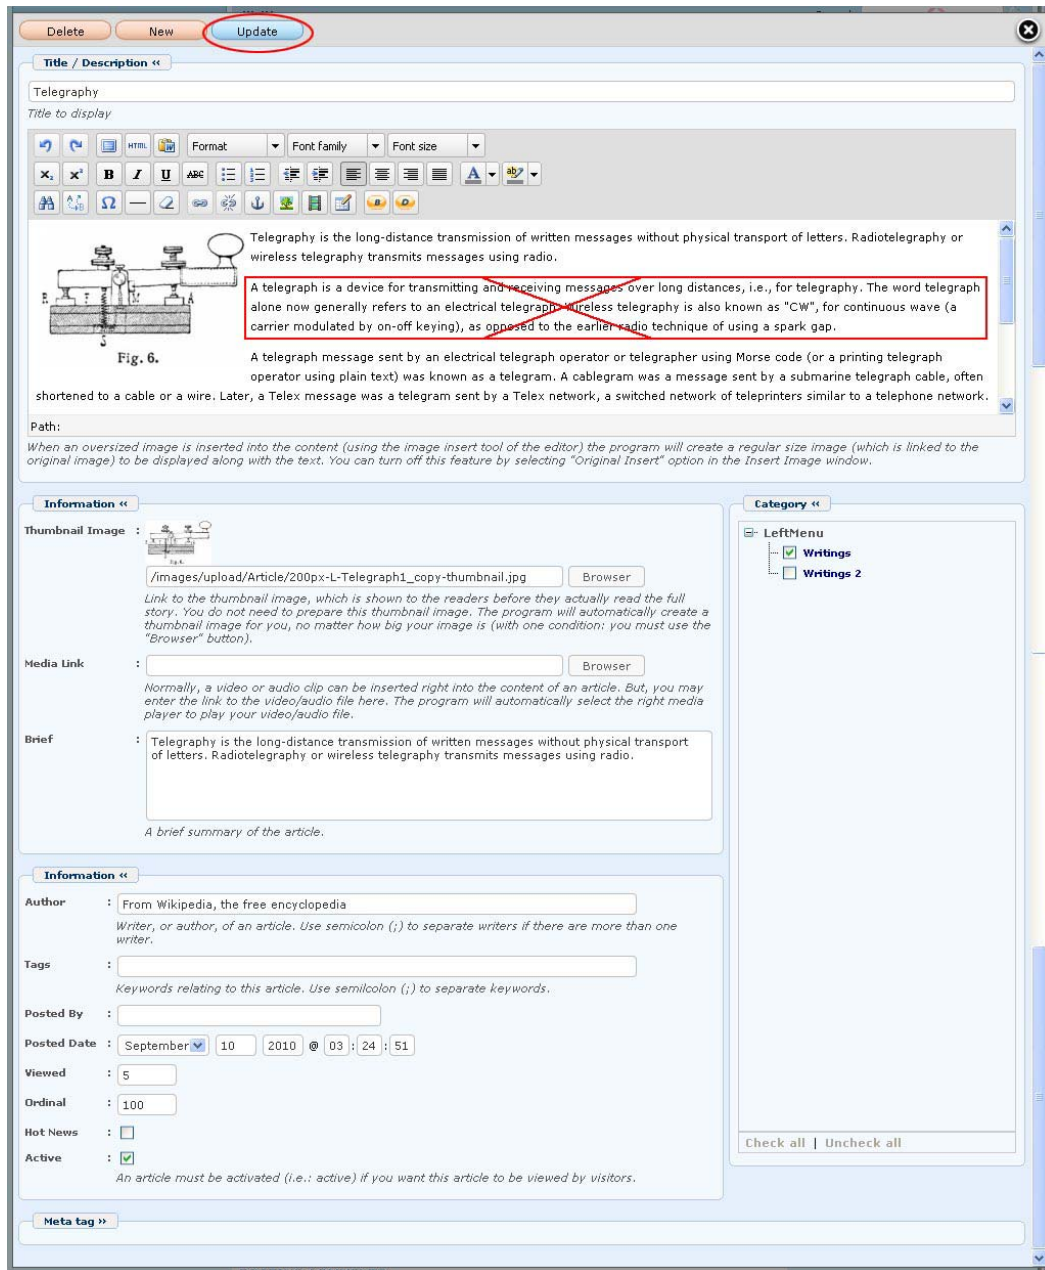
Delete New Update

Title / Description «

Telegraphy

Title to display

Format Font family Font size

Fig. 6.

Telegraphy is the long-distance transmission of written messages without physical transport of letters. Radiotelegraphy or wireless telegraphy transmits messages using radio.

A telegraph is a device for transmitting and receiving messages over long distances, i.e., for telegraphy. The word telegraph alone now generally refers to an electrical telegraph. Wireless telegraphy is also known as "CW", for continuous wave (a carrier modulated by on-off keying), as opposed to the earlier radio technique of using a spark gap.

A telegraph message sent by an electrical telegraph operator or telegrapher using Morse code (or a printing telegraph operator using plain text) was known as a telegram. A cablegram was a message sent by a submarine telegraph cable, often shortened to a cable or a wire. Later, a Telex message was a telegram sent by a Telex network, a switched network of teleprinters similar to a telephone network.

Path:

When an oversized image is inserted into the content (using the image insert tool of the editor) the program will create a regular size image (which is linked to the original image) to be displayed along with the text. You can turn off this feature by selecting "Original Insert" option in the Insert Image window.

Information «

Thumbnail Image :

/images/upload/Article/200px-L-Telegraph1_copy-thumbnail.jpg Browser

Link to the thumbnail image, which is shown to the readers before they actually read the full story. You do not need to prepare this thumbnail image. The program will automatically create a thumbnail image for you, no matter how big your image is (with one condition: you must use the "Browser" button).

Media Link : Browser

Normally, a video or audio clip can be inserted right into the content of an article. But, you may enter the link to the video/audio file here. The program will automatically select the right media player to play your video/audio file.

Brief : Telegraphy is the long-distance transmission of written messages without physical transport of letters. Radiotelegraphy or wireless telegraphy transmits messages using radio.

A brief summary of the article.

Category «

LeftMenu
Writings
Writings 2

Check all | Uncheck all

Information «

Author : From Wikipedia, the free encyclopedia

Writer, or author, of an article. Use semicolon (;) to separate writers if there are more than one writer.

Tags :

Keywords relating to this article. Use semilcolon (;) to separate keywords.

Posted By :

Posted Date : September 10 2010 @ 03 : 24 : 51

Viewed : 5

Ordinal : 100

Hot News :

Active :

An article must be activated (i.e.: active) if you want this article to be viewed by visitors.

Meta tag »